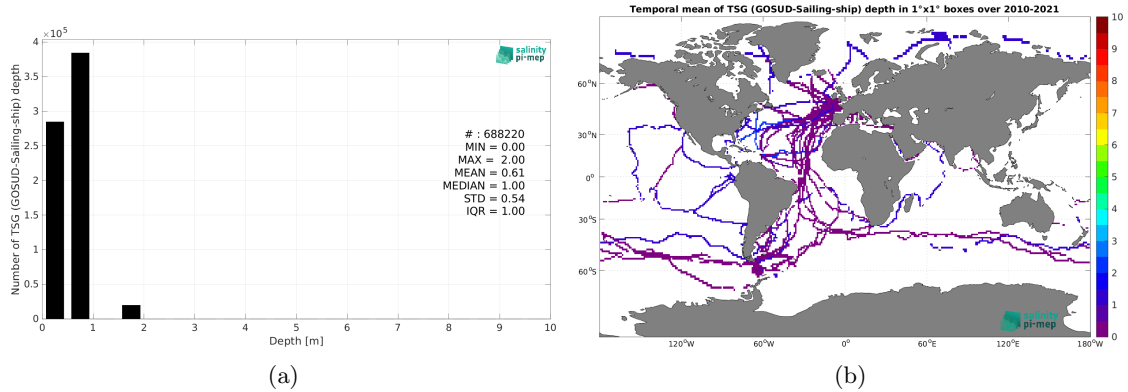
$\times 10^5$

4

3.5

3

2.5

2

1.5

1

0.5

0

Number of TSG (GOSUD-Sailing-ship) depth

salinity pi-mep

# : 688220
MIN = 0.00
MAX = 2.00
MEAN = 0.61
MEDIAN = 1.00
STD = 0.54
IQR = 1.00

0 1 2 3 4 5 6 7 8 9 10

Depth [m]

(a)

Temporal mean of TSG (GOSUD-Sailing-ship) depth in 1°x1° boxes over 2010-2021

60°N

30°N

0°

30°S

60°S

120°W 60°W 0° 60°E 120°E 180°W

salinity pi-mep

10
9
8
7
6
5
4
3
2
1
0

(b)